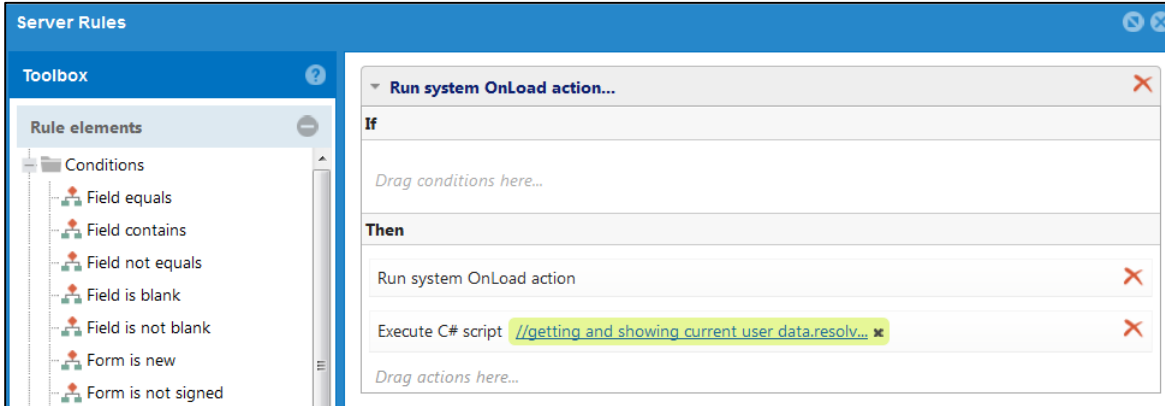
Server Rules

Toolbox

Rule elements

Conditions

Field equals

Field contains

Field not equals

Field is blank

Field is not blank

Form is new

Form is not signed

Run system OnLoad action...

If

Drag conditions here...

Then

Run system OnLoad action

Execute C# script //getting and showing current user data.resolv...

Drag actions here...